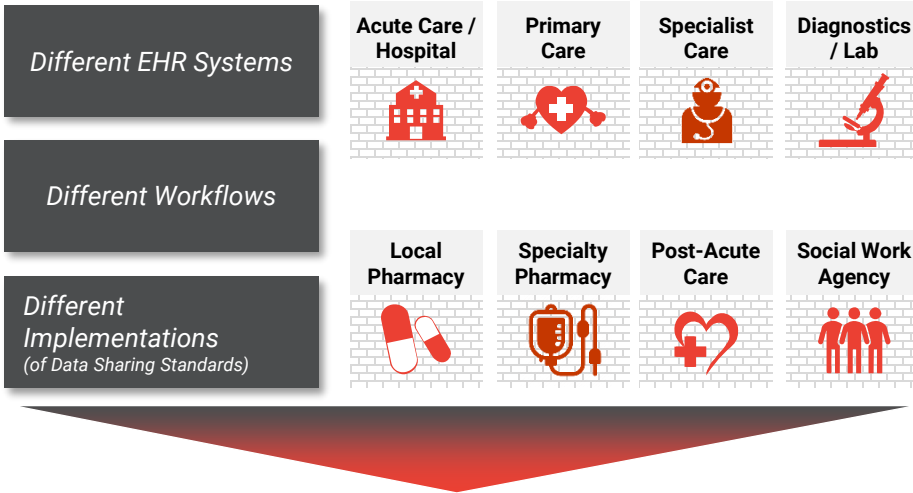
Different EHR Systems

Different Workflows

Different Implementations
(of Data Sharing Standards)

Acute Care / Hospital

Primary Care

Specialist Care

Diagnostics / Lab

Local Pharmacy

Specialty Pharmacy

Post-Acute Care

Social Work Agency